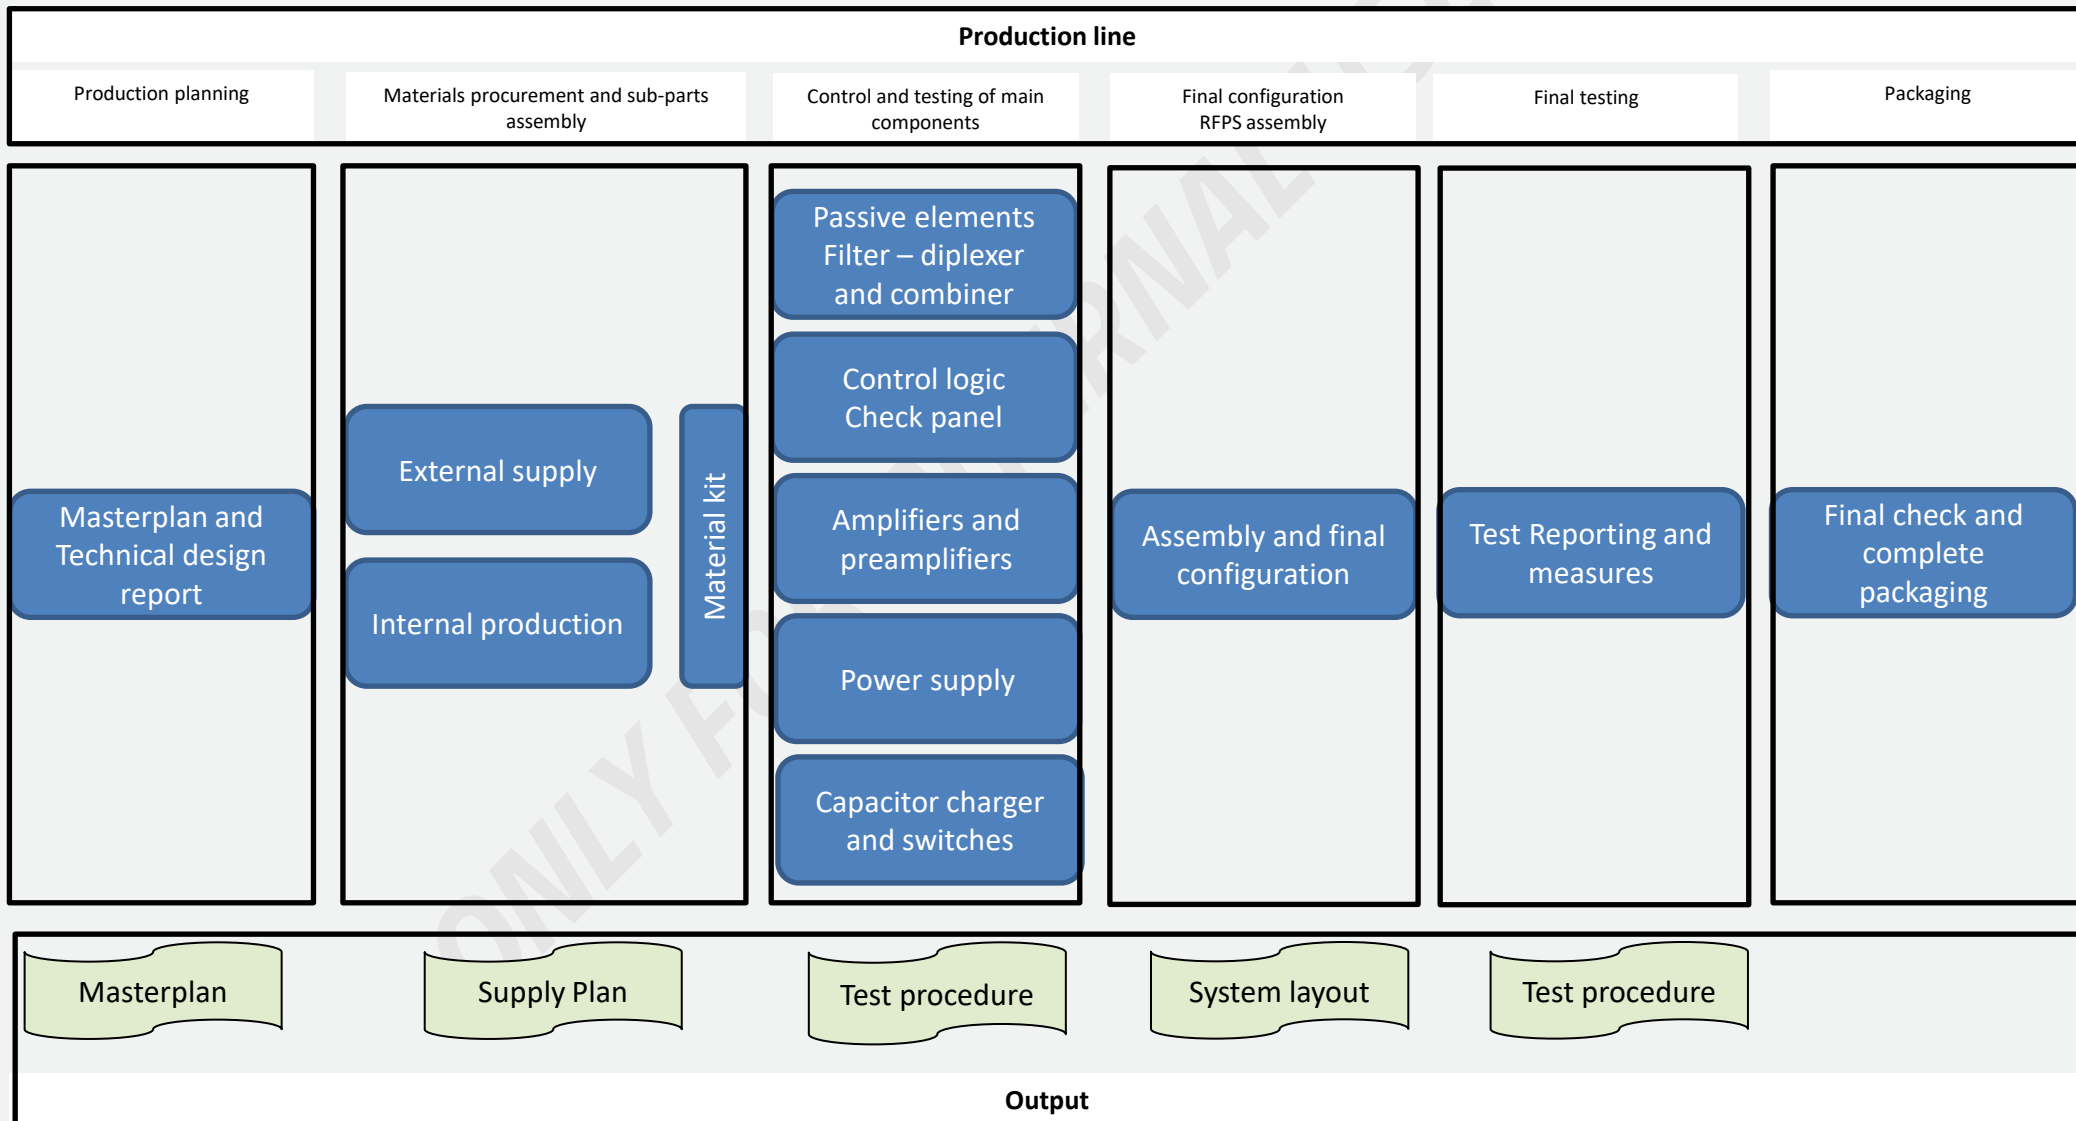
Production line

Production planning

Materials procurement and sub-parts assembly

Control and testing of main components

Final configuration RFPS assembly

Final testing

Packaging

Masterplan and Technical design report

External supply

Internal production

Material kit

Passive elements Filter – diplexer and combiner

Control logic Check panel

Amplifiers and preamplifiers

Power supply

Capacitor charger and switches

Assembly and final configuration

Test Reporting and measures

Final check and complete packaging

Masterplan

Supply Plan

Test procedure

System layout

Test procedure

Output